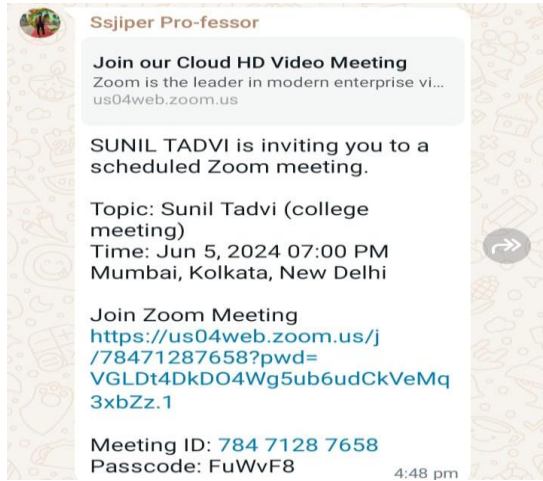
Ssjiper Pro-fessor

Join our Cloud HD Video Meeting
Zoom is the leader in modern enterprise vi...
us04web.zoom.us

SUNIL TADVI is inviting you to a scheduled Zoom meeting.

Topic: Sunil Tadvi (college meeting)
Time: Jun 5, 2024 07:00 PM Mumbai, Kolkata, New Delhi

Join Zoom Meeting
https://us04web.zoom.us/j/78471287658?pwd=VGLDt4DkDO4Wg5ub6udCkVeMq3xbZz.1

Meeting ID: 784 7128 7658
Passcode: FuWvF8
4:48 pm